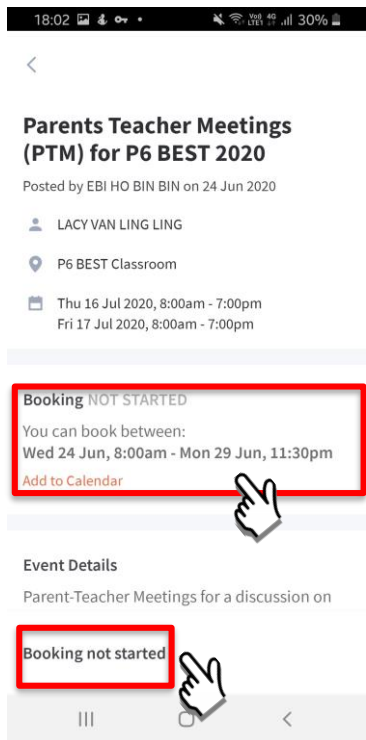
18:02 30%

<

Parents Teacher Meetings (PTM) for P6 BEST 2020

Posted by EBI HO BIN BIN on 24 Jun 2020

LACY VAN LING LING

P6 BEST Classroom

Thu 16 Jul 2020, 8:00am - 7:00pm
Fri 17 Jul 2020, 8:00am - 7:00pm

Booking NOT STARTED

You can book between:
Wed 24 Jun, 8:00am - Mon 29 Jun, 11:30pm

Add to Calendar

Event Details

Parent-Teacher Meetings for a discussion on

Booking not started